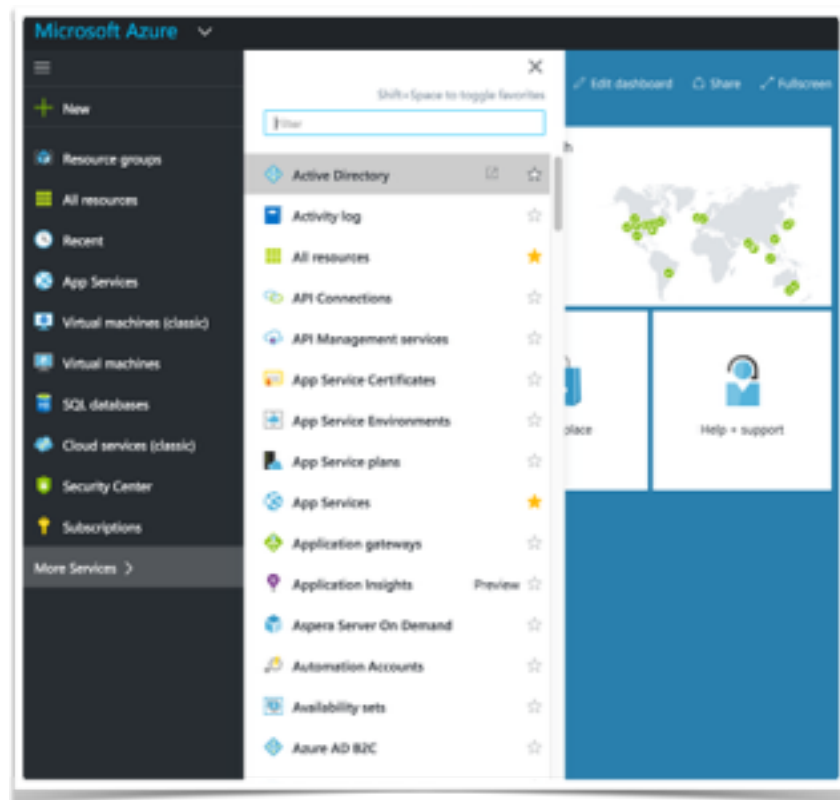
Microsoft Azure

New
Resource groups
All resources
Recent
App Services
Virtual machines (classic)
Virtual machines
SQL databases
Cloud services (classic)
Security Center
Subscriptions
More Services >

Shift+Space to toggle favorites
Filter

Active Directory
Activity log
All resources
API Connections
API Management services
App Service Certificates
App Service Environments
App Service plans
App Services
Application gateways
Application Insights Preview
Aspera Server On Demand
Automation Accounts
Availability sets
Azure AD B2C

Edit dashboard
Share
Fullscreen
h
place
Help + support